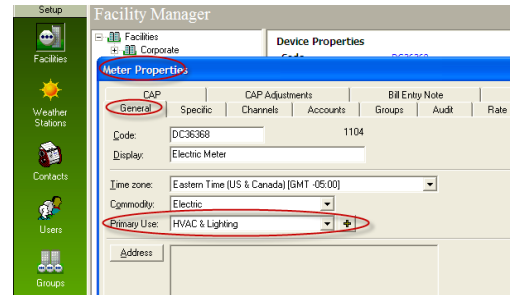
Setup

Facilities

Weather Stations

Contacts

Users

Groups

Facility Manager

Facilities
Corporate

Device Properties

Meter Properties

CAP
CAP Adjustments
Bill Entry Note
General
Specific
Channels
Accounts
Groups
Audit
Rate

Code: DC36368 1104

Display: Electric Meter

Time zone: Eastern Time (US & Canada) [GMT -05:00]

Commodity: Electric

Primary Use: HVAC & Lighting

Address